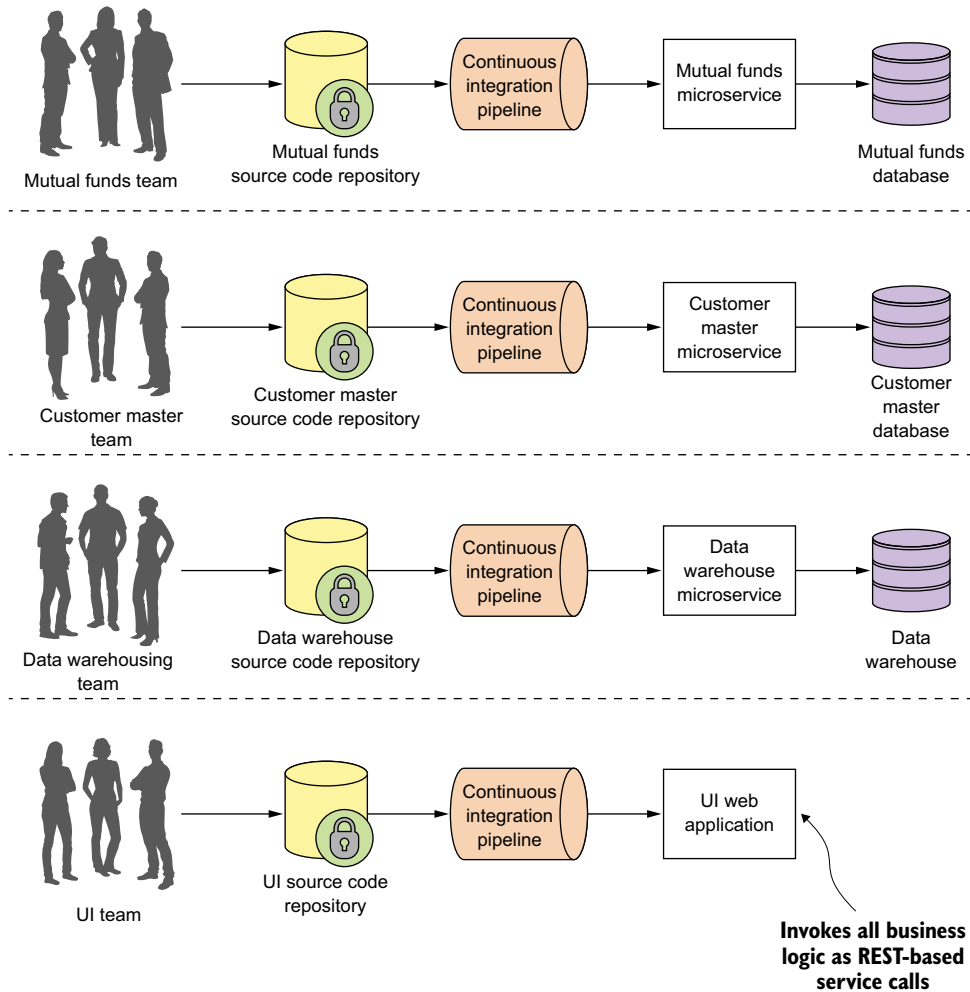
Mutual funds team

Mutual funds source code repository

Continuous integration pipeline

Mutual funds microservice

Mutual funds database

Customer master team

Customer master source code repository

Continuous integration pipeline

Customer master microservice

Customer master database

Data warehousing team

Data warehouse source code repository

Continuous integration pipeline

Data warehouse microservice

Data warehouse

UI team

UI source code repository

Continuous integration pipeline

UI web application

Invokes all business logic as REST-based service calls